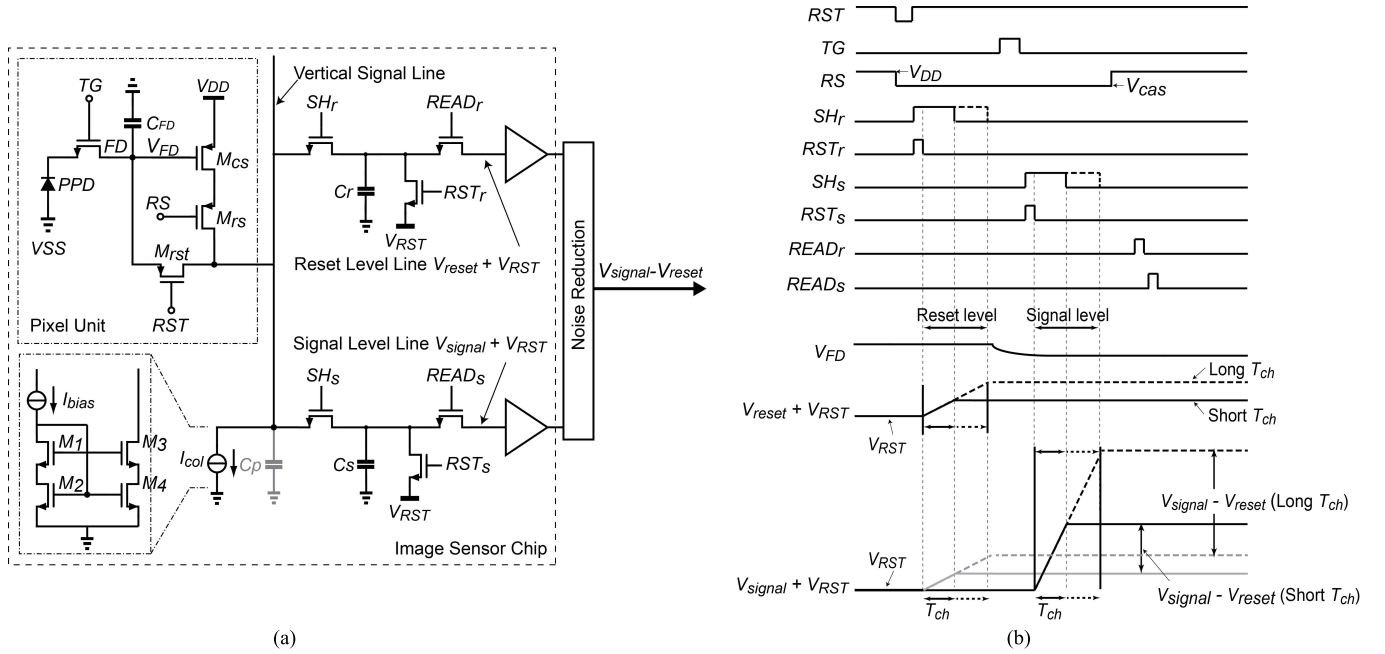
TG
$C_{FD}$
$V_{DD}$
FD
$V_{FD}$
$M_{cs}$
PPD
RS
$M_{rs}$
VSS
$M_{rst}$
RST
Pixel Unit

Vertical Signal Line
$SH_r$
$READ_r$
$Cr$
$RST_r$
$V_{RST}$
Reset Level Line $V_{reset}$ + $V_{RST}$

Signal Level Line $V_{signal}$ + $V_{RST}$
$SH_S$
$READ_S$
$I_{bias}$
$M_1$
$M_3$
$M_2$
$M_4$
$I_{col}$
$Cp$
$Cs$
$RST_S$
$V_{RST}$
Image Sensor Chip

Noise Reduction
$V_{signal}$-$V_{reset}$

(a)

RST
TG
RS
$V_{DD}$
$V_{cas}$
$SH_r$
$RST_r$
$SH_S$
$RST_S$
$READ_r$
$READ_S$
Reset level
Signal level
$V_{FD}$
Long $T_{ch}$
$V_{reset}$ + $V_{RST}$
Short $T_{ch}$
$V_{RST}$
$V_{signal}$ - $V_{reset}$ (Long $T_{ch}$)
$V_{RST}$
$V_{signal}$ + $V_{RST}$
$T_{ch}$
$T_{ch}$
$V_{signal}$ - $V_{reset}$ (Short $T_{ch}$)

(b)